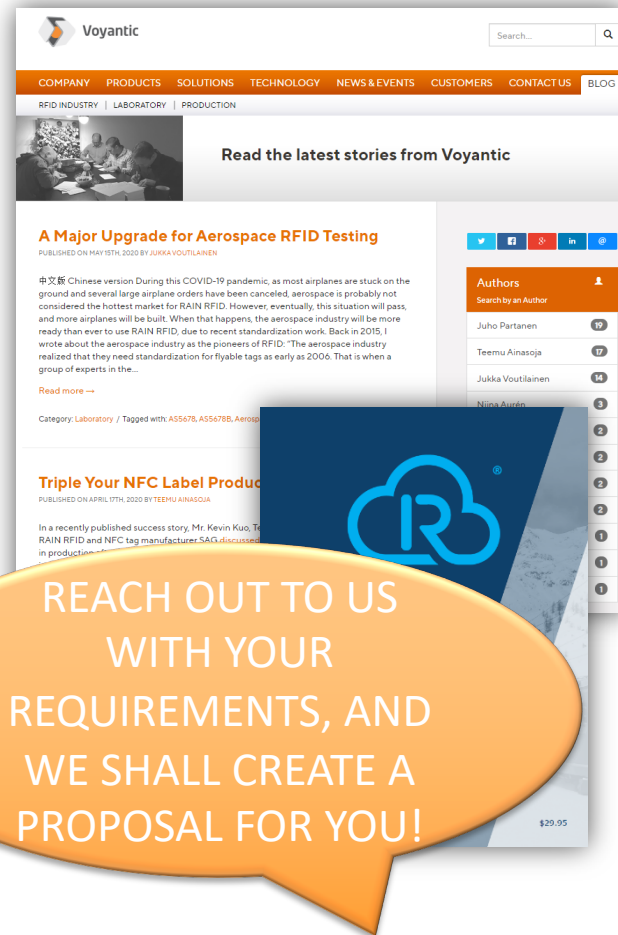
Voyantic

Search...

COMPANY PRODUCTS SOLUTIONS TECHNOLOGY NEWS & EVENTS CUSTOMERS CONTACT US BLOG

RFID INDUSTRY | LABORATORY | PRODUCTION

Read the latest stories from Voyantic

A Major Upgrade for Aerospace RFID Testing

PUBLISHED ON MAY 15TH, 2020 BY JUKKA VOUTILAINEN

中文版 Chinese version During this COVID-19 pandemic, as most airplanes are stuck on the ground and several large airplane orders have been canceled, aerospace is probably not considered the hottest market for RAIN RFID. However, eventually, this situation will pass, and more airplanes will be built. When that happens, the aerospace industry will be more ready than ever to use RAIN RFID, due to recent standardization work. Back in 2015, I wrote about the aerospace industry as the pioneers of RFID: "The aerospace industry realized that they need standardization for flyable tags as early as 2006. That is when a group of experts in the...

Read more →

Category: Laboratory / Tagged with: AS5678, AS5678B, Aerosp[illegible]

Triple Your NFC Label Produc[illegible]

PUBLISHED ON APRIL 17TH, 2020 BY TEEMU AINASOJA

In a recently published success story, Mr. Kevin Kuo, Te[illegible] RAIN RFID and NFC tag manufacturer SAG discussed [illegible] in production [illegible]

Authors
Search by an Author

Juho Partanen 19
Teemu Ainasoja 17
Jukka Voutilainen 14
Niina Aurén 3
2
2
2
2
1
1
1

R ®

$29.95

REACH OUT TO US WITH YOUR REQUIREMENTS, AND WE SHALL CREATE A PROPOSAL FOR YOU!